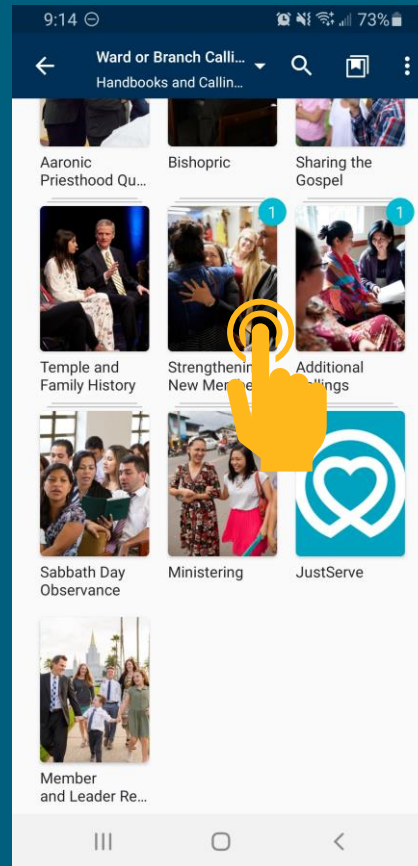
9:14 ⊖ 73%

Ward or Branch Calli...
Handbooks and Callin...

Aaronic Priesthood Qu...

Bishopric

Sharing the Gospel

1

1

Temple and Family History

Strengthenin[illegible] New Mem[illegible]

Additional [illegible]llings

Sabbath Day Observance

Ministering

JustServe

Member and Leader Re...